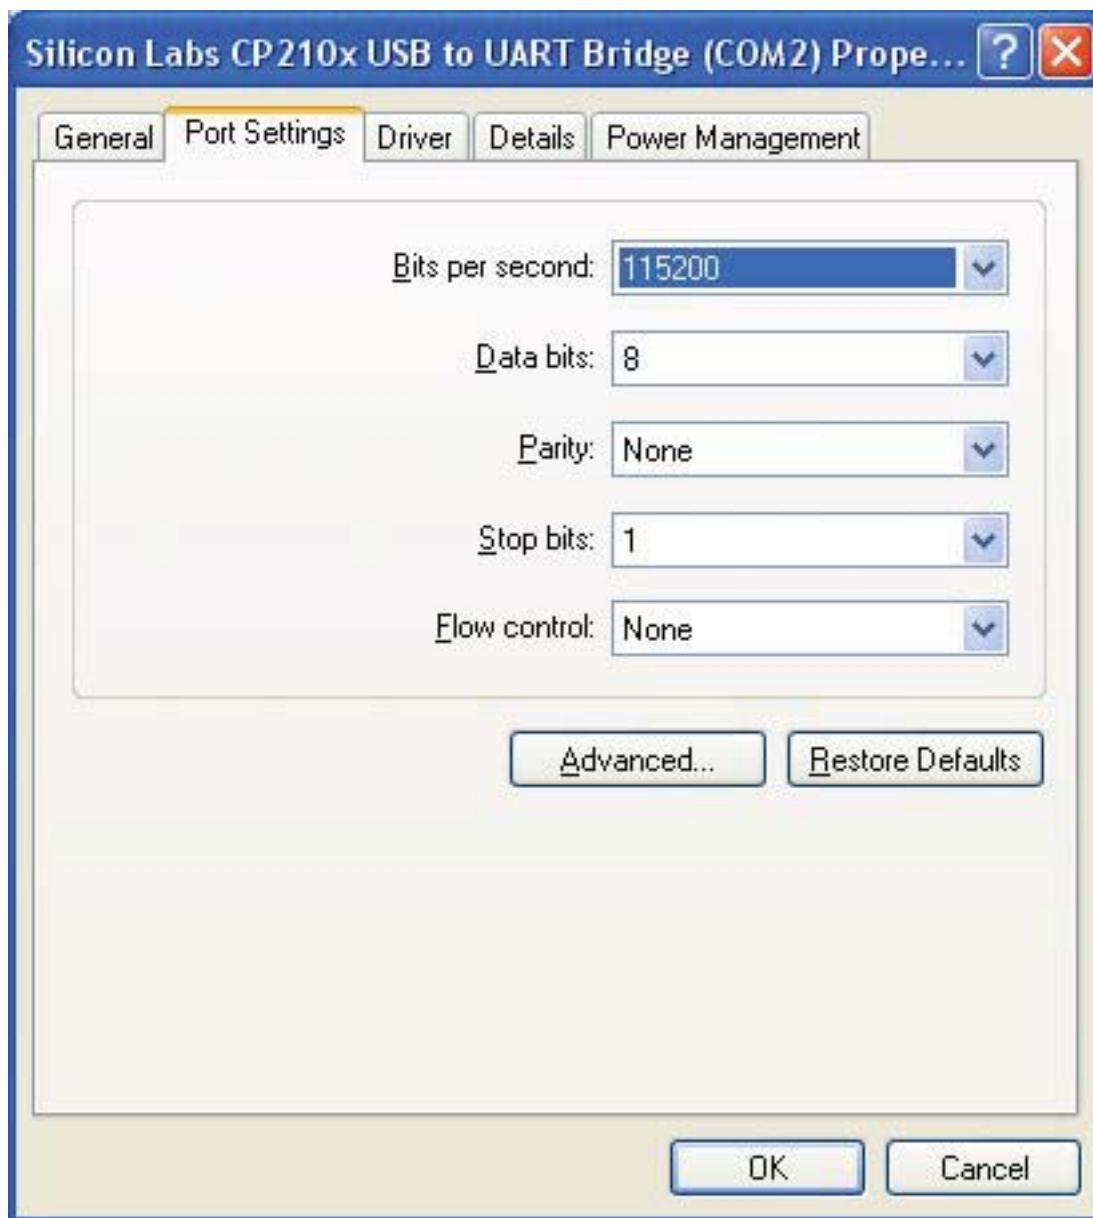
Silicon Labs CP210x USB to UART Bridge (COM2) Prope...

General | Port Settings | Driver | Details | Power Management

Bits per second: 115200

Data bits: 8

Parity: None

Stop bits: 1

Flow control: None

Advanced... | Restore Defaults

OK | Cancel